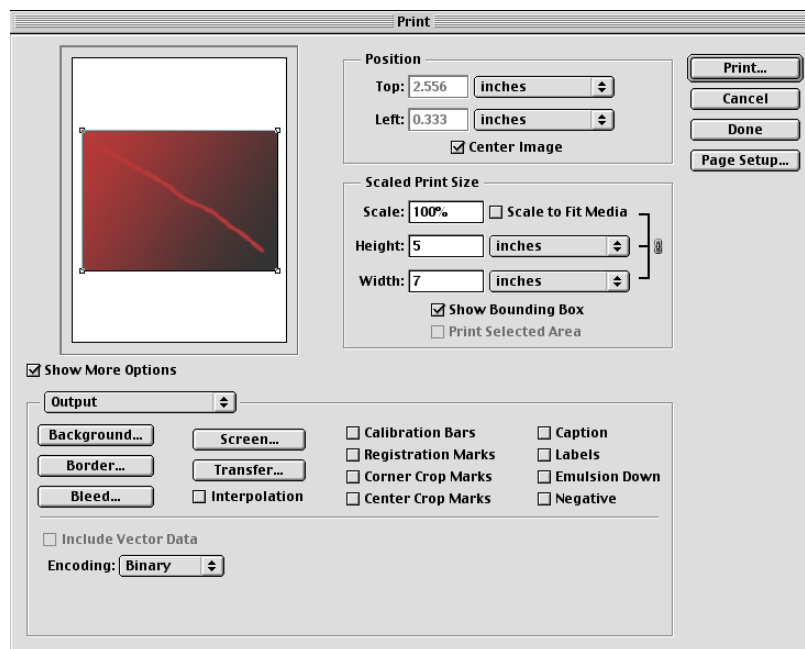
Print

Position
Top: 2.556 inches
Left: 0.333 inches
☑ Center Image

Scaled Print Size
Scale: 100% ☐ Scale to Fit Media
Height: 5 inches
Width: 7 inches
☑ Show Bounding Box
☐ Print Selected Area

Print...
Cancel
Done
Page Setup...

☑ Show More Options

Output

Background...
Border...
Bleed...
Screen...
Transfer...
☐ Interpolation
☐ Calibration Bars
☐ Registration Marks
☐ Corner Crop Marks
☐ Center Crop Marks
☐ Caption
☐ Labels
☐ Emulsion Down
☐ Negative

☐ Include Vector Data
Encoding: Binary